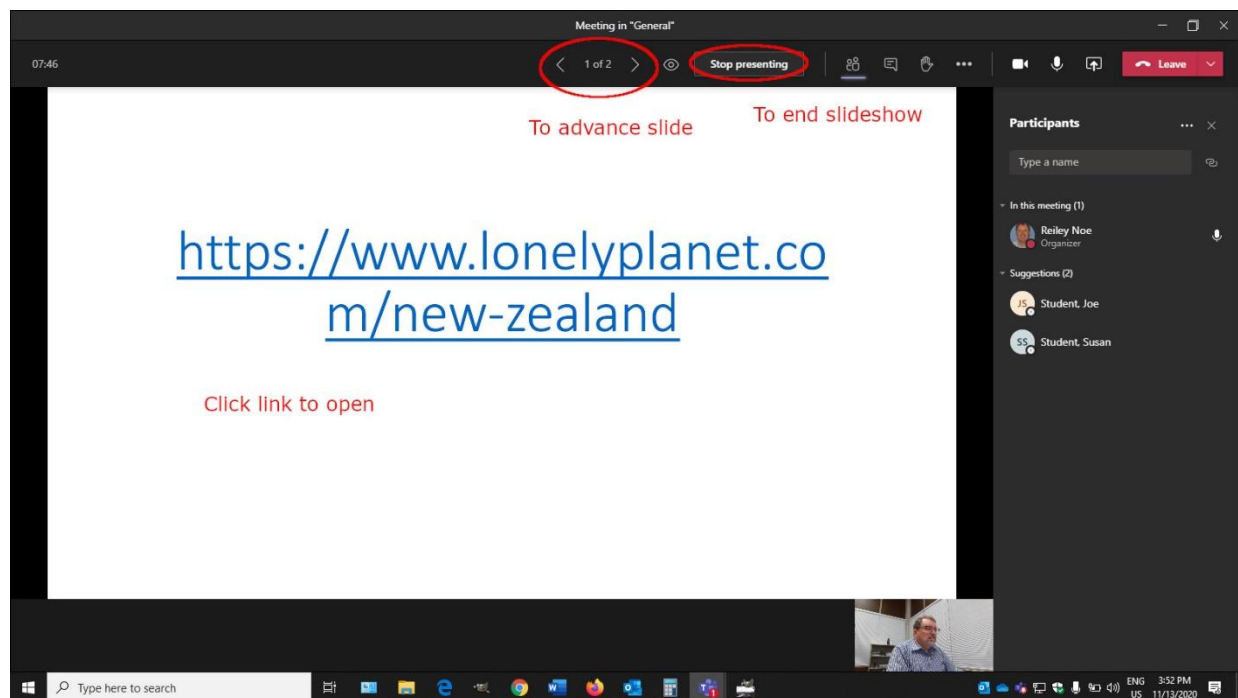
Meeting in "General"

07:46

1 of 2

Stop presenting

Leave

To advance slide

To end slideshow

https://www.lonelyplanet.com/new-zealand

Click link to open

Participants

Type a name

In this meeting (1)

Reiley Noe
Organizer

Suggestions (2)

JS Student, Joe

SS Student, Susan

Type here to search

ENG US 3:52 PM 11/13/2020